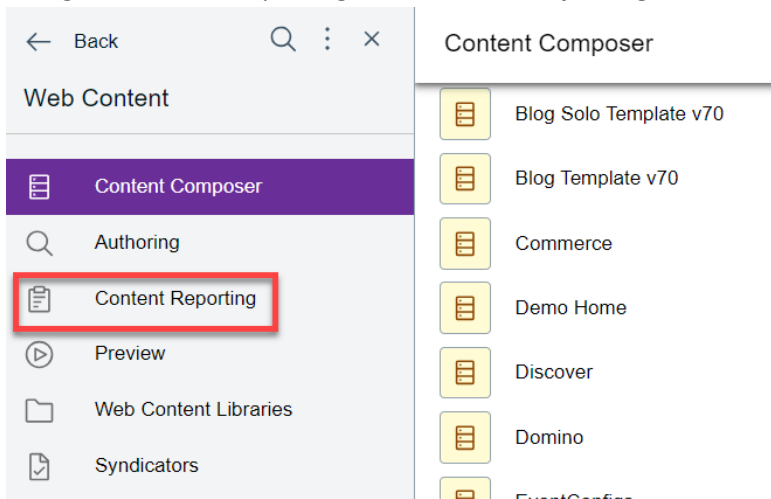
Back

Web Content

Content Composer

Authoring

Content Reporting

Preview

Web Content Libraries

Syndicators

Content Composer

Blog Solo Template v70

Blog Template v70

Commerce

Demo Home

Discover

Domino

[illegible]